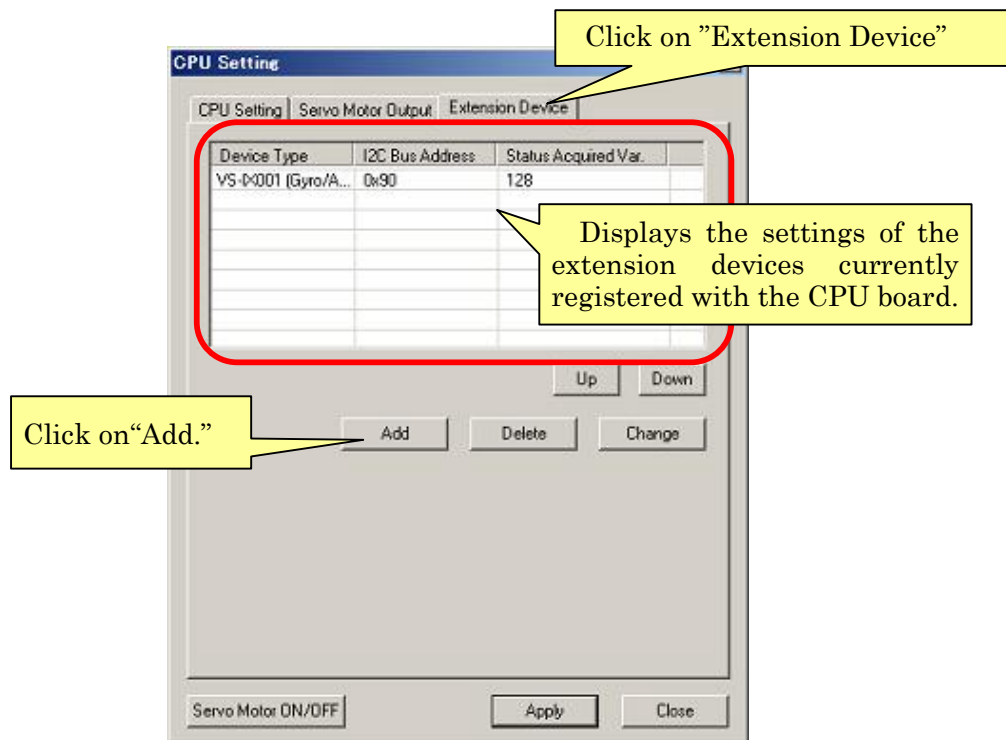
CPU Setting

Click on "Extension Device"

CPU Setting | Servo Motor Output | Extension Device

| Device Type | I2C Bus Address | Status Acquired Var. |
|---|---|---|
| VS-IX001 (Gyro/A... | 0x90 | 128 |

Displays the settings of the extension devices currently registered with the CPU board.

Up Down

Click on"Add."

Add Delete Change

Servo Motor ON/OFF Apply Close